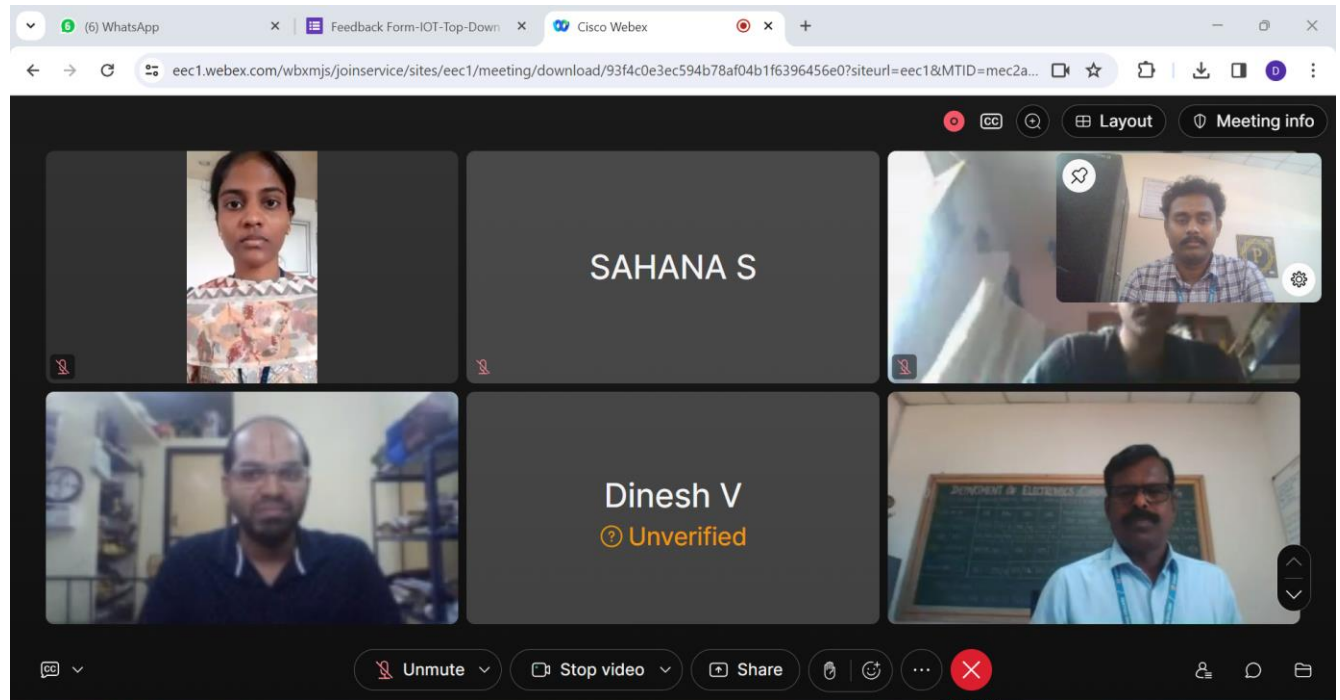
(6) WhatsApp
Feedback Form-IOT-Top-Down
Cisco Webex

eec1.webex.com/wbxmjs/joinservice/sites/eec1/meeting/download/93f4c0e3ec594b78af04b1f6396456e0?siteurl=eec1&MTID=mec2a...

Layout
Meeting info

SAHANA S

Dinesh V
Unverified

DEPARTMENT OF ELECTRONICS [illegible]

Unmute
Stop video
Share